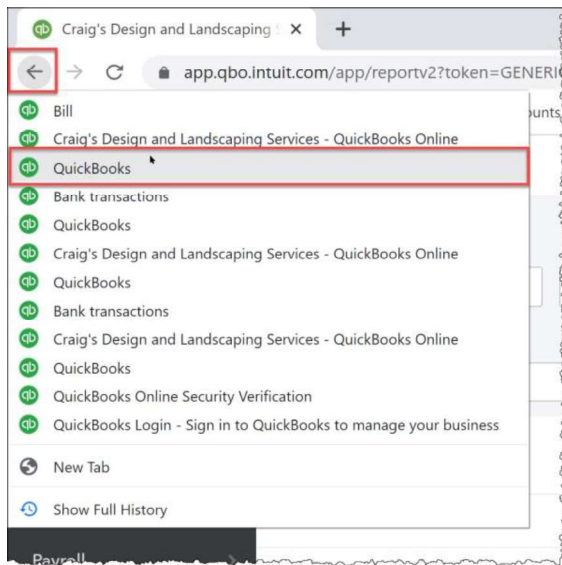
Craig's Design and Landscaping S ×
+
app.qbo.intuit.com/app/reportv2?token=GENERI
Bill
Craig's Design and Landscaping Services - QuickBooks Online
QuickBooks
Bank transactions
QuickBooks
Craig's Design and Landscaping Services - QuickBooks Online
QuickBooks
Bank transactions
Craig's Design and Landscaping Services - QuickBooks Online
QuickBooks
QuickBooks Online Security Verification
QuickBooks Login - Sign in to QuickBooks to manage your business
New Tab
Show Full History
ounts
Payroll